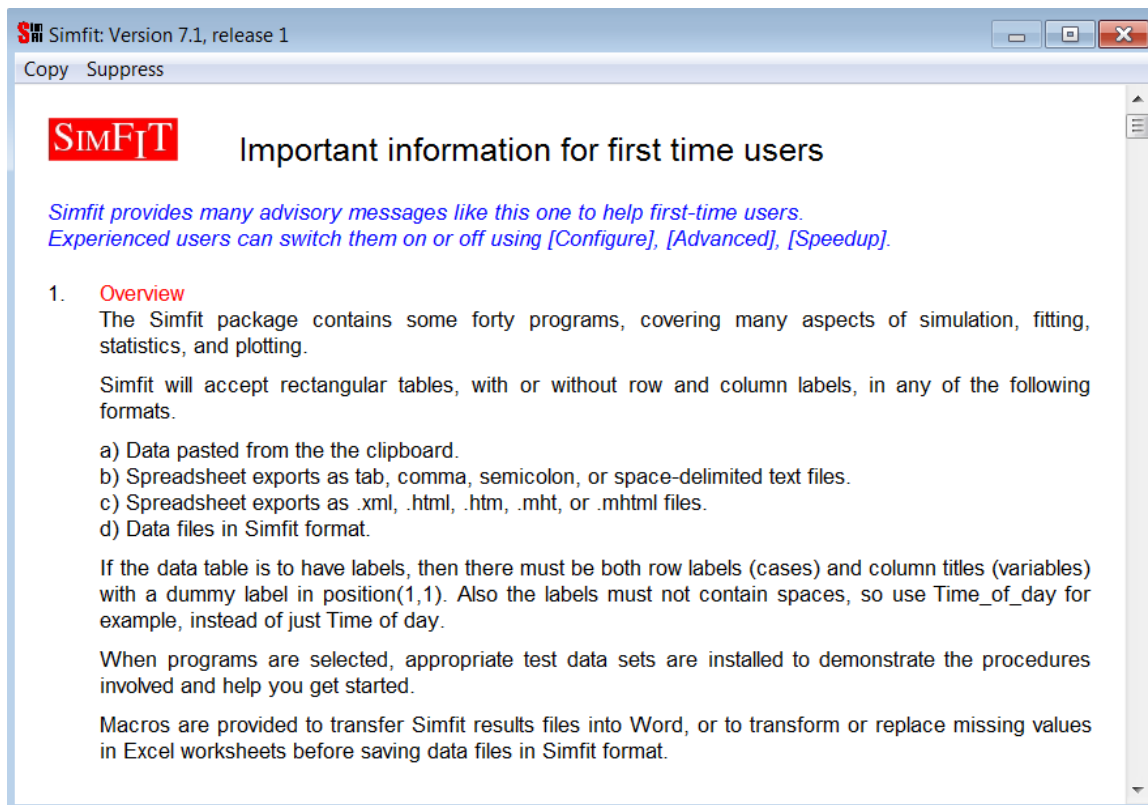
Simfit: Version 7.1, release 1

Copy Suppress

SIMFIT

Important information for first time users

Simfit provides many advisory messages like this one to help first-time users.
Experienced users can switch them on or off using [Configure], [Advanced], [Speedup].

1. Overview
The Simfit package contains some forty programs, covering many aspects of simulation, fitting, statistics, and plotting.

Simfit will accept rectangular tables, with or without row and column labels, in any of the following formats.

a) Data pasted from the the clipboard.
b) Spreadsheet exports as tab, comma, semicolon, or space-delimited text files.
c) Spreadsheet exports as .xml, .html, .htm, .mht, or .mhtml files.
d) Data files in Simfit format.

If the data table is to have labels, then there must be both row labels (cases) and column titles (variables) with a dummy label in position(1,1). Also the labels must not contain spaces, so use Time_of_day for example, instead of just Time of day.

When programs are selected, appropriate test data sets are installed to demonstrate the procedures involved and help you get started.

Macros are provided to transfer Simfit results files into Word, or to transform or replace missing values in Excel worksheets before saving data files in Simfit format.